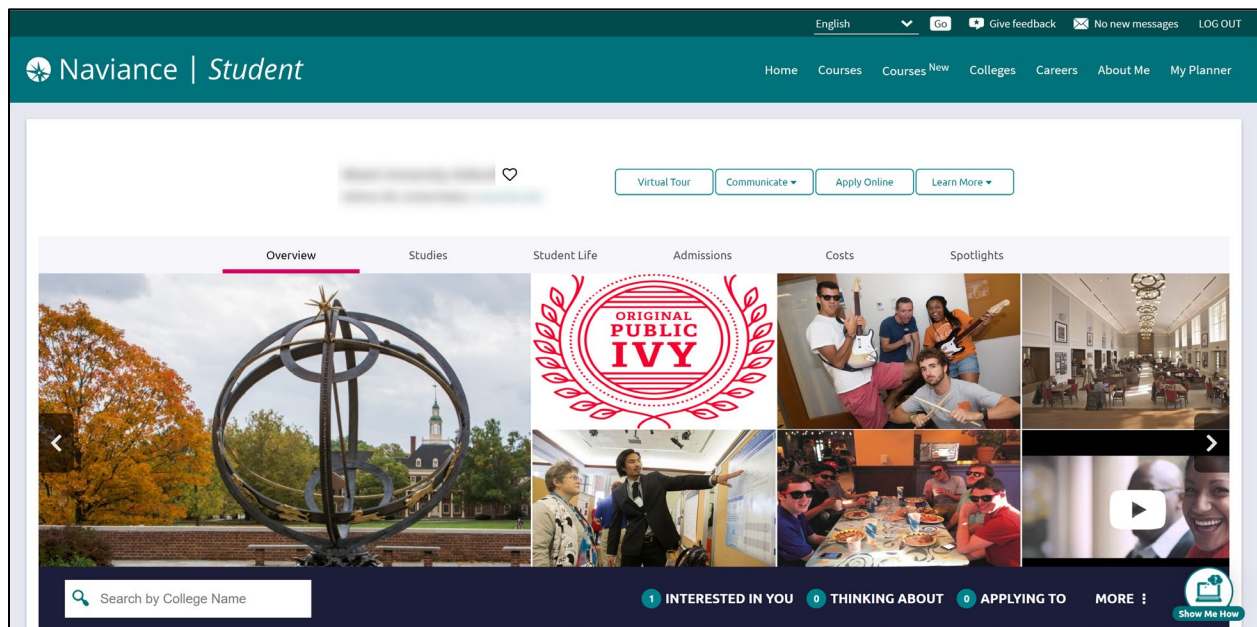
English Go Give feedback No new messages LOG OUT

Naviance | Student

Home Courses Courses New Colleges Careers About Me My Planner

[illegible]
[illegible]

Virtual Tour Communicate ▾ Apply Online Learn More ▾

Overview Studies Student Life Admissions Costs Spotlights

ORIGINAL PUBLIC IVY

Search by College Name

1 INTERESTED IN YOU 0 THINKING ABOUT 0 APPLYING TO MORE ⋮

Show Me How